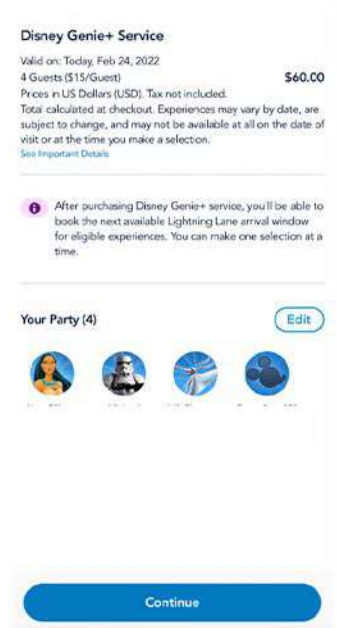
Disney Genie+ Service

Valid on: Today, Feb 24, 2022
4 Guests ($15/Guest) $60.00
Prices in US Dollars (USD). Tax not included.
Total calculated at checkout. Experiences may vary by date, are subject to change, and may not be available at all on the date of visit or at the time you make a selection.
See Important Details

After purchasing Disney Genie+ service, you'll be able to book the next available Lightning Lane arrival window for eligible experiences. You can make one selection at a time.

Your Party (4)
Edit

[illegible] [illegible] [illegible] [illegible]

Continue